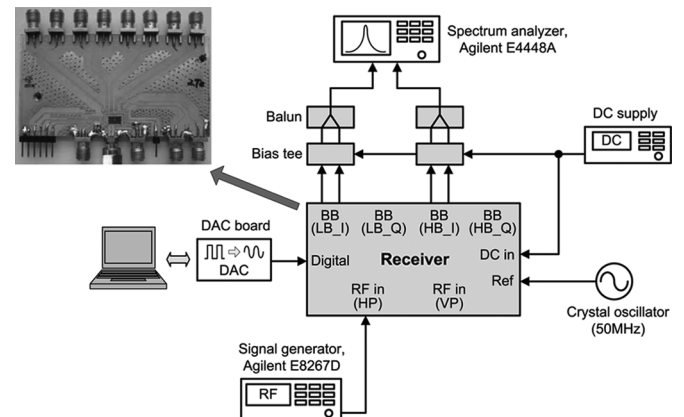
Spectrum analyzer, Agilent E4448A

Balun

Bias tee

DC supply

DC

DAC board

DAC

BB (LB_I)

BB (LB_Q)

BB (HB_I)

BB (HB_Q)

Digital

Receiver

DC in

Ref

RF in (HP)

RF in (VP)

Crystal oscillator (50MHz)

Signal generator, Agilent E8267D

RF